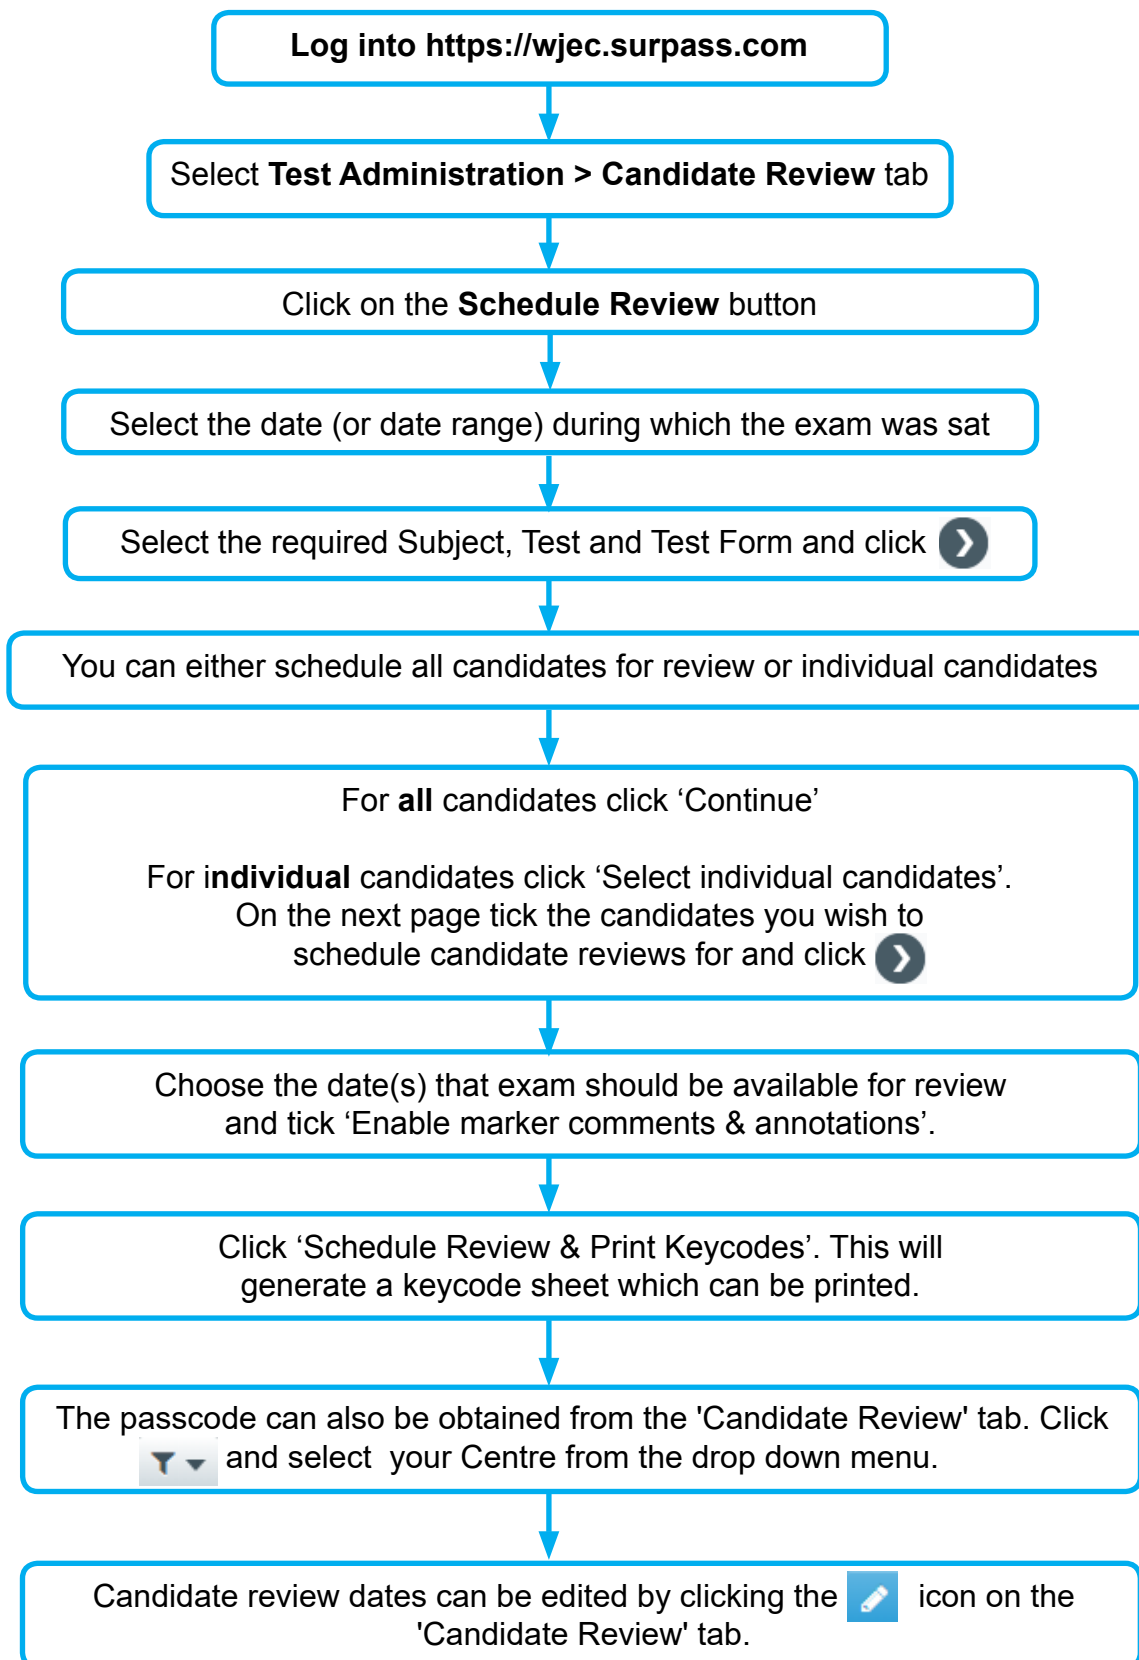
Log into https://wjec.surpass.com

Select Test Administration > Candidate Review tab

Click on the Schedule Review button

Select the date (or date range) during which the exam was sat

Select the required Subject, Test and Test Form and click

You can either schedule all candidates for review or individual candidates

For all candidates click ‘Continue’

For individual candidates click ‘Select individual candidates’. On the next page tick the candidates you wish to schedule candidate reviews for and click

Choose the date(s) that exam should be available for review and tick ‘Enable marker comments & annotations’.

Click ‘Schedule Review & Print Keycodes’. This will generate a keycode sheet which can be printed.

The passcode can also be obtained from the 'Candidate Review' tab. Click and select your Centre from the drop down menu.

Candidate review dates can be edited by clicking the icon on the 'Candidate Review' tab.